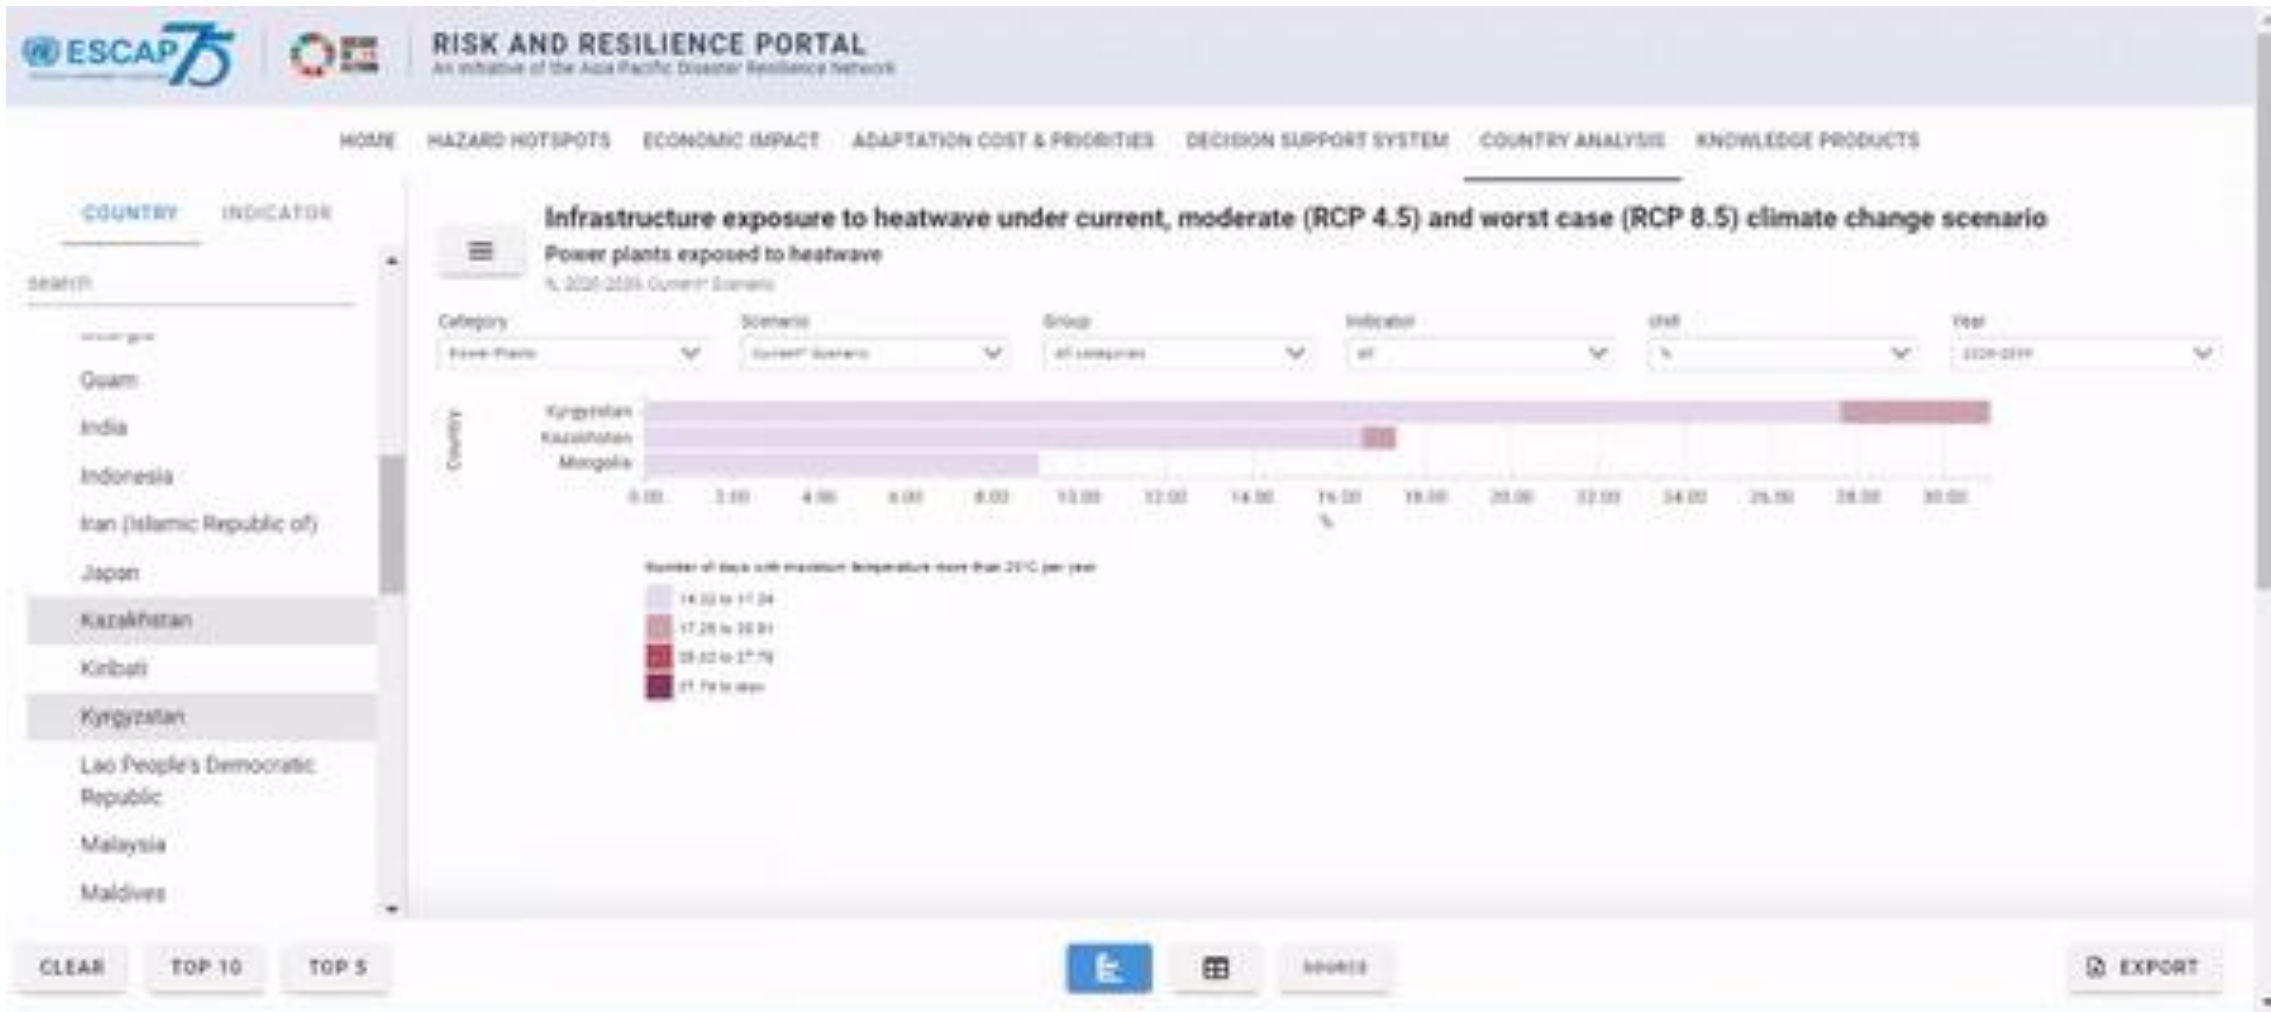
ESCAP 75

RISK AND RESILIENCE PORTAL
An initiative of the Asia Pacific Disaster Resilience Network

HOME HAZARD HOTSPOTS ECONOMIC IMPACT ADAPTATION COST & PRIORITIES DECISION SUPPORT SYSTEM COUNTRY ANALYSIS KNOWLEDGE PRODUCTS

COUNTRY INDICATOR

Search

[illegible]
Guam
India
Indonesia
Iran (Islamic Republic of)
Japan
Kazakhstan
Kiribati
Kyrgyzstan
Lao People's Democratic Republic
Malaysia
Maldives

Infrastructure exposure to heatwave under current, moderate (RCP 4.5) and worst case (RCP 8.5) climate change scenario
Power plants exposed to heatwave
%, 2020-2039, Current Scenario

Category
Power Plants
Scenario
Current Scenario
Group
All categories
Indicator
All
Unit
%
Year
2020-2039

Country
Kyrgyzstan
Kazakhstan
Mongolia

0.00 2.00 4.00 6.00 8.00 10.00 12.00 14.00 16.00 18.00 20.00 22.00 24.00 26.00 28.00 30.00
%

Number of days with maximum temperature more than 35°C per year
14.33 to 17.24
17.25 to 20.91
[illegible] to 27.79
27.79 to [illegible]

CLEAR TOP 10 TOP 5 SOURCE EXPORT